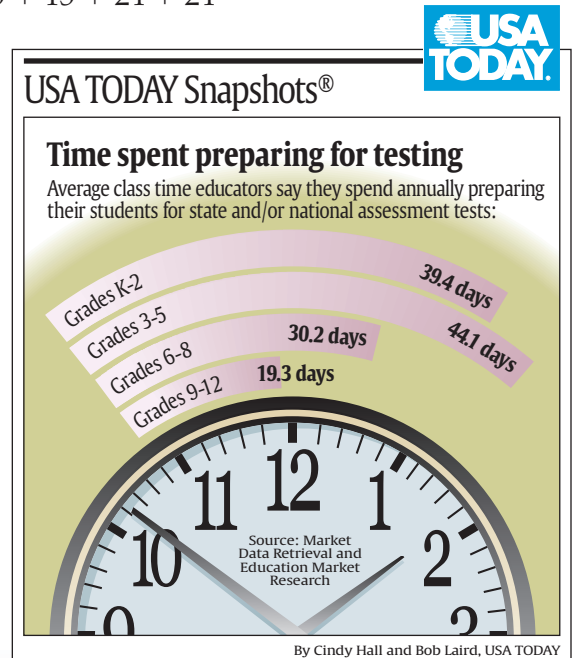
USA TODAY

USA TODAY Snapshots®

Time spent preparing for testing

Average class time educators say they spend annually preparing their students for state and/or national assessment tests:

Grades K-2 39.4 days

Grades 3-5 44.1 days

Grades 6-8 30.2 days

Grades 9-12 19.3 days

12 11 1 10 2

Source: Market Data Retrieval and Education Market Research

By Cindy Hall and Bob Laird, USA TODAY